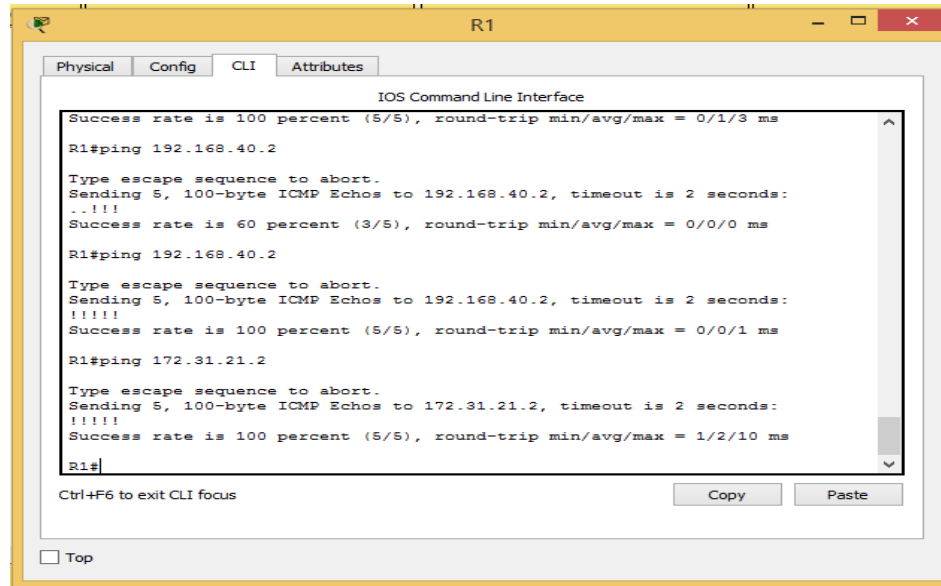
R1

Physical Config CLI Attributes

IOS Command Line Interface

Success rate is 100 percent (5/5), round-trip min/avg/max = 0/1/3 ms

R1#ping 192.168.40.2

Type escape sequence to abort.
Sending 5, 100-byte ICMP Echos to 192.168.40.2, timeout is 2 seconds:
..!!!
Success rate is 60 percent (3/5), round-trip min/avg/max = 0/0/0 ms

R1#ping 192.168.40.2

Type escape sequence to abort.
Sending 5, 100-byte ICMP Echos to 192.168.40.2, timeout is 2 seconds:
!!!!!
Success rate is 100 percent (5/5), round-trip min/avg/max = 0/0/1 ms

R1#ping 172.31.21.2

Type escape sequence to abort.
Sending 5, 100-byte ICMP Echos to 172.31.21.2, timeout is 2 seconds:
!!!!!
Success rate is 100 percent (5/5), round-trip min/avg/max = 1/2/10 ms

R1#

Ctrl+F6 to exit CLI focus

Copy Paste

Top